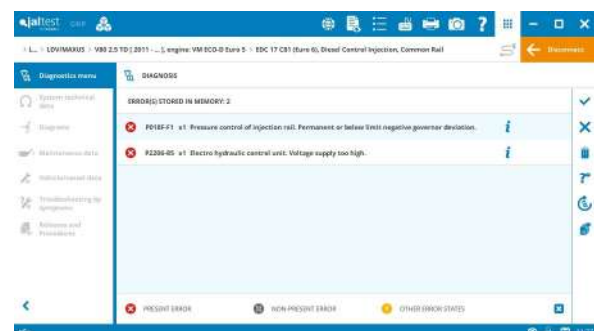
jaltest CV

> L... > LDV/MAXUS > V80 2.5 TD [ 2011 - ... ], engine: VM ECO-D Euro 5 > EDC 17 C81 (Euro 6), Diesel Control Injection, Common Rail

Disconnect

Diagnostics menu

System technical data

Diagnosis

Maintenance data

Vehicle related data

Troubleshooting by symptoms

Releases and Procedures

DIAGNOSIS

ERROR(S) STORED IN MEMORY: 2

P018F-F1 x1 Pressure control of injection rail. Permanent or below limit negative governor deviation.

P2396-85 x1 Electro hydraulic control unit. Voltage supply too high.

PRESENT ERROR

NON-PRESENT ERROR

OTHER ERROR STATES